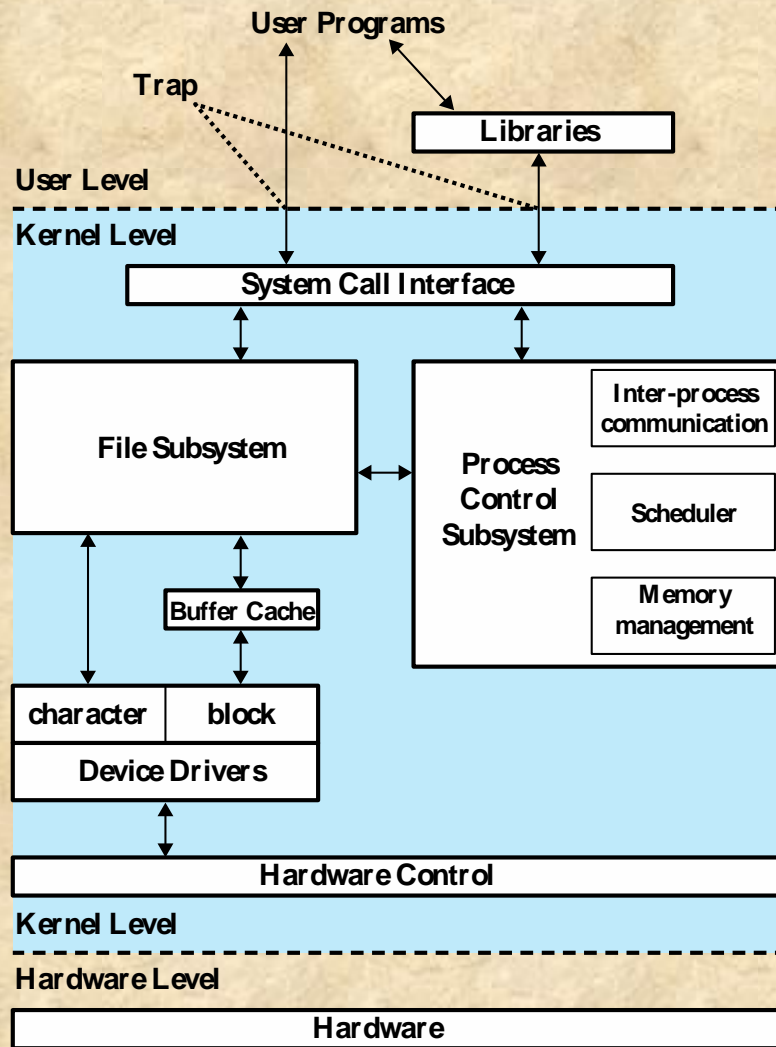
User Programs

Trap

Libraries

User Level

Kernel Level

System Call Interface

File Subsystem

Process Control Subsystem

Inter-process communication

Scheduler

Memory management

Buffer Cache

character

block

Device Drivers

Hardware Control

Kernel Level

Hardware Level

Hardware